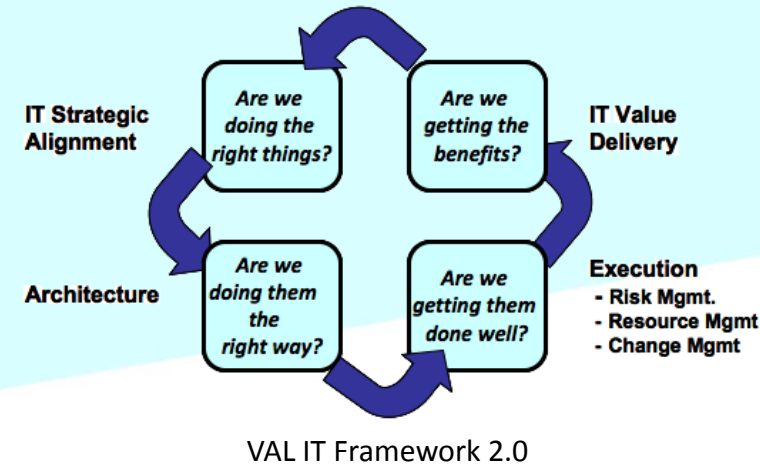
IT Strategic Alignment

Are we doing the right things?

Are we getting the benefits?

IT Value Delivery

Architecture

Are we doing them the right way?

Are we getting them done well?

Execution
- Risk Mgmt.
- Resource Mgmt
- Change Mgmt

VAL IT Framework 2.0